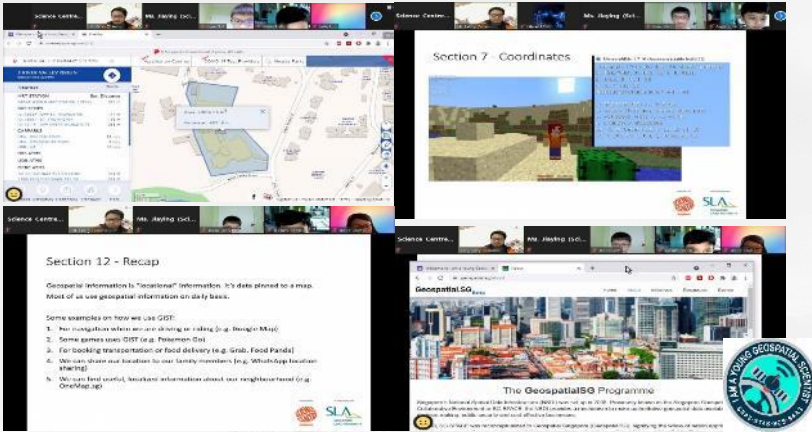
Science Centre...
Ms. Jiayling (Sci...

Science Centre...
Ms. Jiayling (Sci...

Section 7 - Coordinates

SLA

Science Centre...
Ms. Jiayling (Sci...

Section 12 - Recap

Geospatial information is "locational" information. It's data pinned to a map. Most of us use geospatial information on daily basis.

Some examples on how we use GIST:
1. For navigation when we are driving or riding (e.g. Google Map)
2. Some games uses GIST (e.g. Pokemon Go)
3. For booking transportation or food delivery (e.g. Grab, Food Panda)
4. We can share our location to our family members (e.g. WhatsApp location sharing)
5. We can find useful, localised information about our neighbourhood (e.g. OneMap.sg)

SLA

Science Centre...
Ms. Jiayling (Sci...

GeospatialSG

The GeospatialSG Programme

I AM A YOUNG GEOSPATIAL SCIENTIST